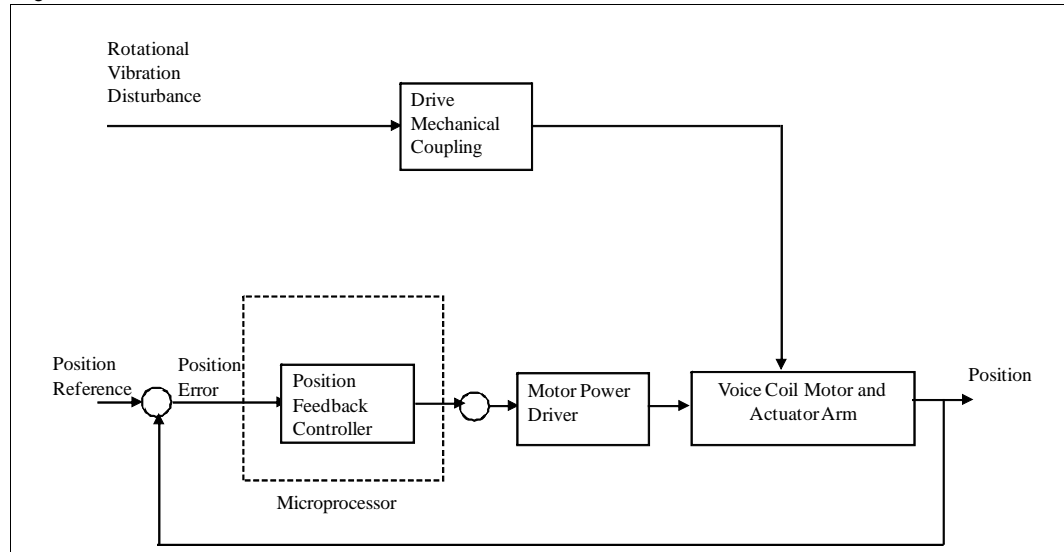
Rotational Vibration Disturbance

Drive Mechanical Coupling

Position Reference

Position Error

Position Feedback Controller

Microprocessor

Motor Power Driver

Voice Coil Motor and Actuator Arm

Position